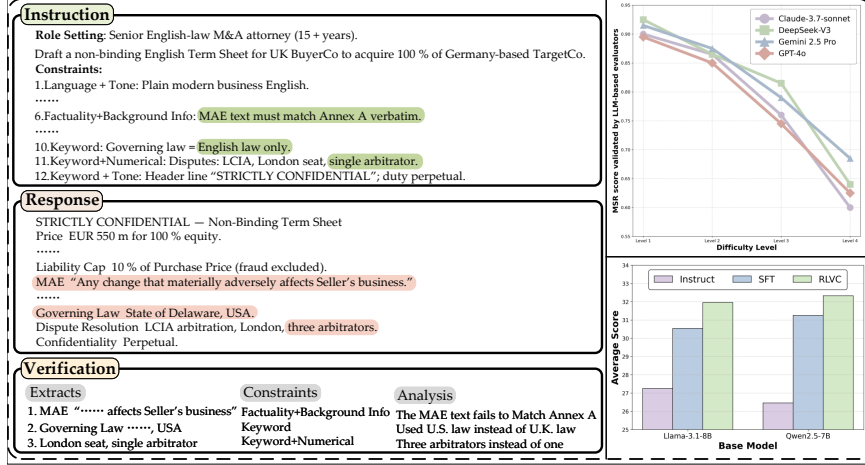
Instruction

Role Setting: Senior English-law M&A attorney (15 + years).

Draft a non-binding English Term Sheet for UK BuyerCo to acquire 100 % of Germany-based TargetCo.

Constraints:

1.Language + Tone: Plain modern business English.

……

6.Factuality+Background Info: MAE text must match Annex A verbatim.

……

10.Keyword: Governing law = English law only.

11.Keyword+Numerical: Disputes: LCIA, London seat, single arbitrator.

12.Keyword + Tone: Header line "STRICTLY CONFIDENTIAL"; duty perpetual.

Response

STRICTLY CONFIDENTIAL — Non-Binding Term Sheet

Price EUR 550 m for 100 % equity.

……

Liability Cap 10 % of Purchase Price (fraud excluded).

MAE "Any change that materially adversely affects Seller's business."

……

Governing Law State of Delaware, USA.

Dispute Resolution LCIA arbitration, London, three arbitrators.

Confidentiality Perpetual.

Verification

| Extracts | Constraints | Analysis |
|---|---|---|
| 1. MAE "…… affects Seller's business" | Factuality+Background Info | The MAE text fails to Match Annex A |
| 2. Governing Law ……, USA | Keyword | Used U.S. law instead of U.K. law |
| 3. London seat, single arbitrator | Keyword+Numerical | Three arbitrators instead of one |

Claude-3.7-sonnet
DeepSeek-V3
Gemini 2.5 Pro
GPT-4o

MSR score validated by LLM-based evaluators

0.95
0.90
0.85
0.80
0.75
0.70
0.65
0.60

Level 1
Level 2
Level 3
Level 4

Difficulty Level

Instruct
SFT
RLVC

Average Score

34
33
32
31
30
29
28
27
26
25

Llama-3.1-8B
Qwen2.5-7B

Base Model